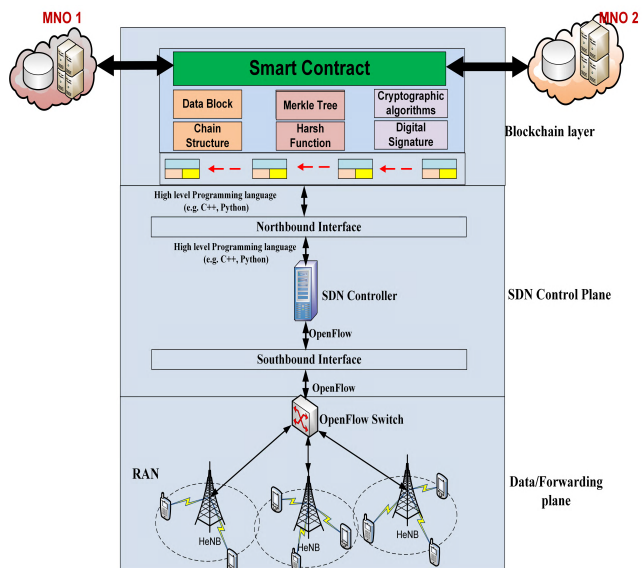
MNO 1

MNO 2

Smart Contract

Data Block

Merkle Tree

Cryptographic algorithms

Chain Structure

Harsh Function

Digital Signature

Blockchain layer

High level Programming language (e.g. C++, Python)

Northbound Interface

High level Programming language (e.g. C++, Python)

SDN Controller

SDN Control Plane

OpenFlow

Southbound Interface

OpenFlow

OpenFlow Switch

RAN

Data/Forwarding plane

HeNB

HeNB

HeNB